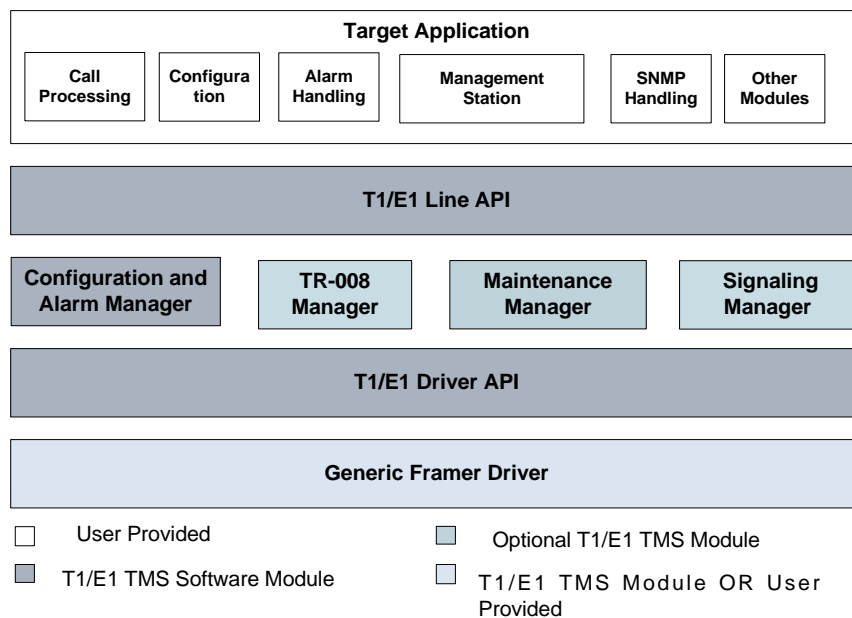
Target Application

Call Processing

Configura tion

Alarm Handling

Management Station

SNMP Handling

Other Modules

T1/E1 Line API

Configuration and Alarm Manager

TR-008 Manager

Maintenance Manager

Signaling Manager

T1/E1 Driver API

Generic Framer Driver

User Provided

Optional T1/E1 TMS Module

T1/E1 TMS Software Module

T1/E1 TMS Module OR User Provided